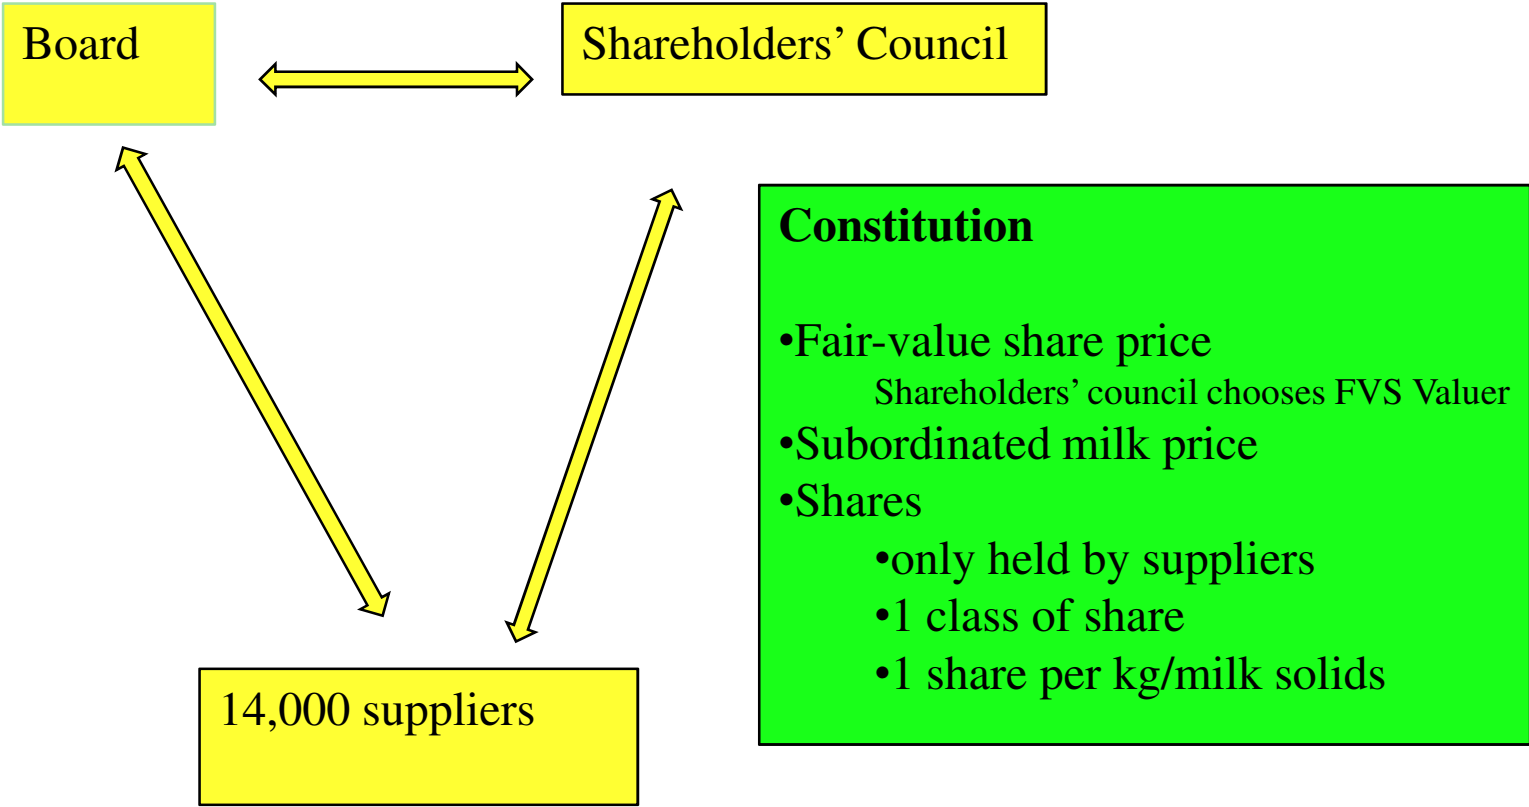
Board

Shareholders’ Council

Constitution

•Fair-value share price
Shareholders’ council chooses FVS Valuer
•Subordinated milk price
•Shares
•only held by suppliers
•1 class of share
•1 share per kg/milk solids

14,000 suppliers